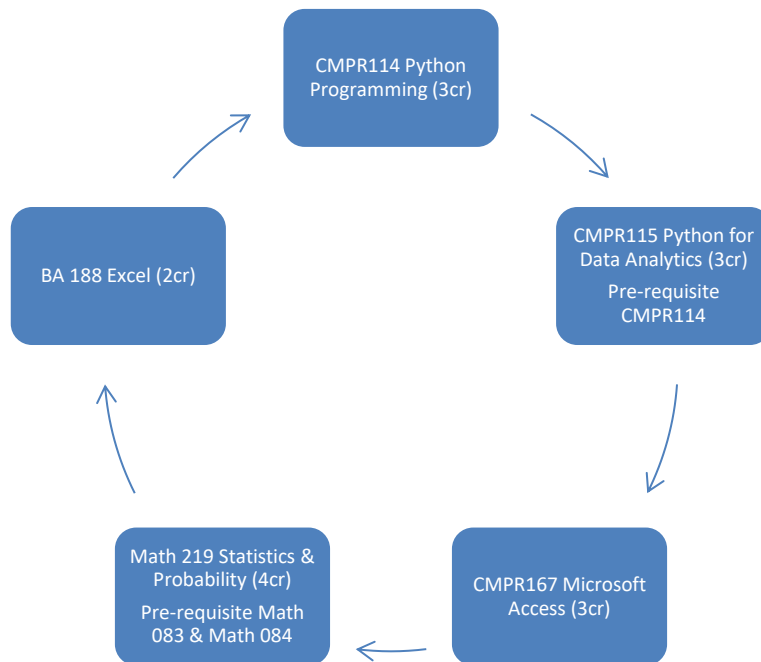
CMPR114 Python Programming (3cr)

CMPR115 Python for Data Analytics (3cr)

Pre-requisite CMPR114

CMPR167 Microsoft Access (3cr)

Math 219 Statistics & Probability (4cr)

Pre-requisite Math 083 & Math 084

BA 188 Excel (2cr)